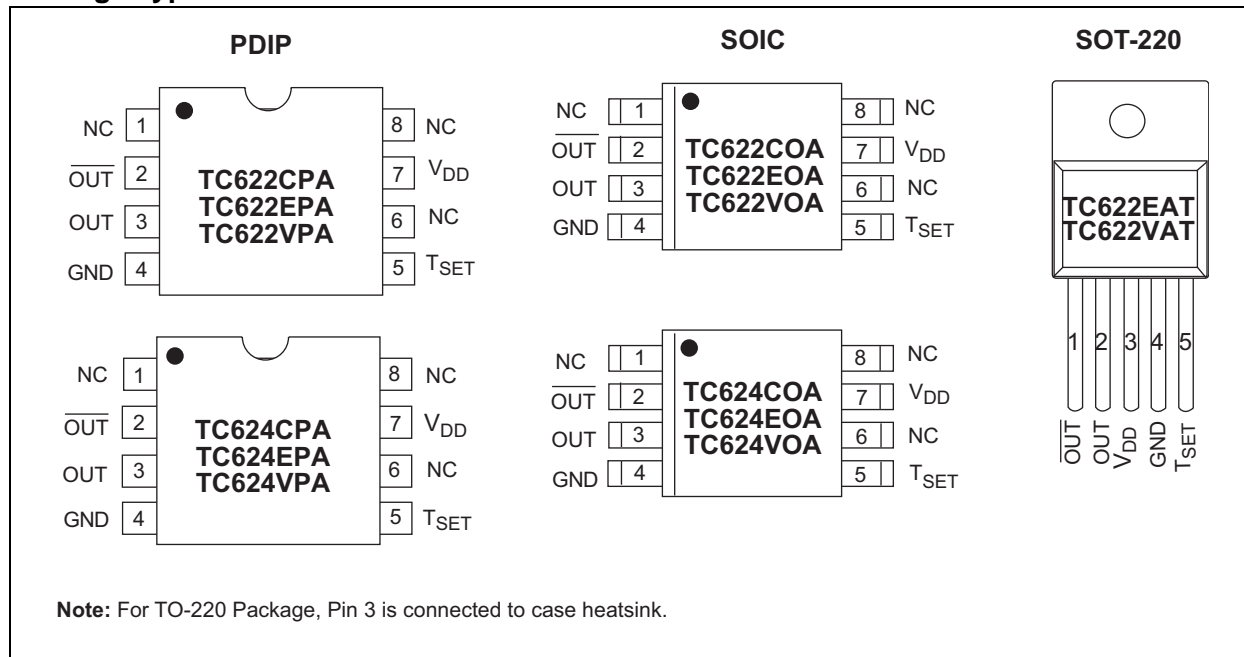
PDIP

NC 1
$\overline{OUT}$ 2
OUT 3
GND 4
8 NC
7 $V_{DD}$
6 NC
5 $T_{SET}$

TC622CPA
TC622EPA
TC622VPA

SOIC

NC 1
$\overline{OUT}$ 2
OUT 3
GND 4
8 NC
7 $V_{DD}$
6 NC
5 $T_{SET}$

TC622COA
TC622EOA
TC622VOA

SOT-220

TC622EAT
TC622VAT

1 2 3 4 5
$\overline{OUT}$ OUT $V_{DD}$ GND $T_{SET}$

NC 1
$\overline{OUT}$ 2
OUT 3
GND 4
8 NC
7 $V_{DD}$
6 NC
5 $T_{SET}$

TC624CPA
TC624EPA
TC624VPA

NC 1
$\overline{OUT}$ 2
OUT 3
GND 4
8 NC
7 $V_{DD}$
6 NC
5 $T_{SET}$

TC624COA
TC624EOA
TC624VOA

Note: For TO-220 Package, Pin 3 is connected to case heatsink.